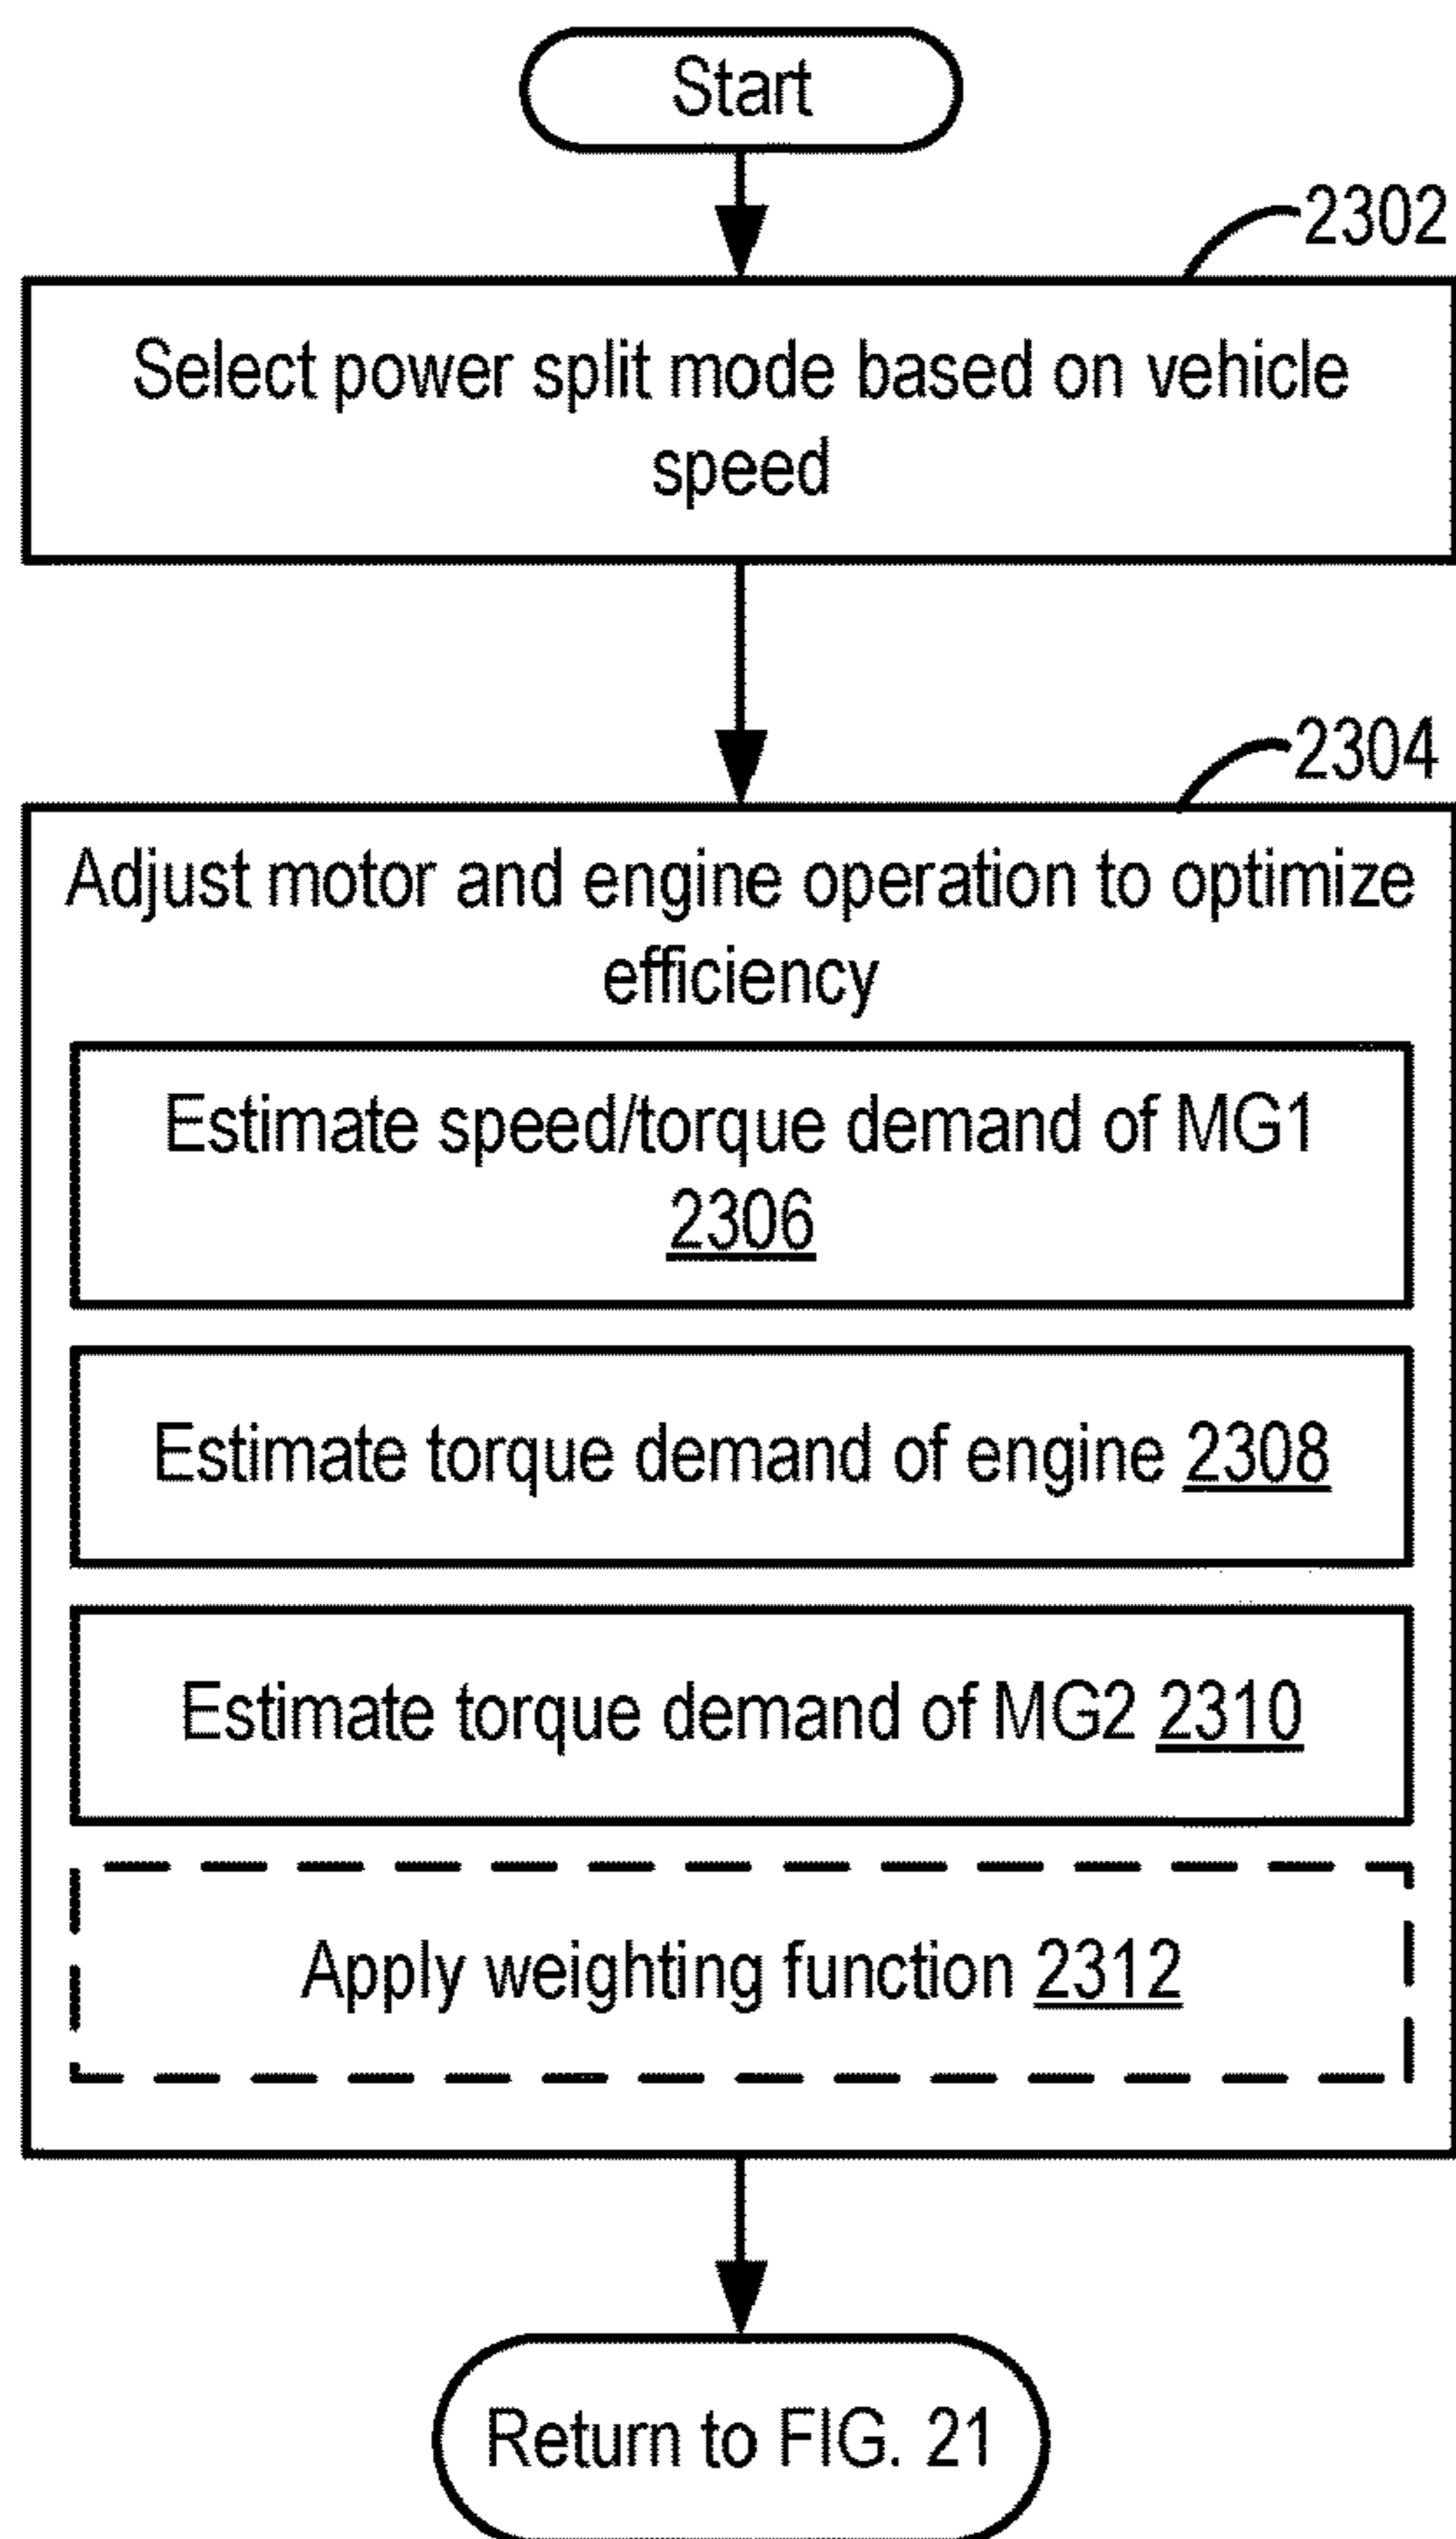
Start

2302

Select power split mode based on vehicle speed

2304

Adjust motor and engine operation to optimize efficiency

Estimate speed/torque demand of MG1 2306

Estimate torque demand of engine 2308

Estimate torque demand of MG2 2310

Apply weighting function 2312

Return to FIG. 21